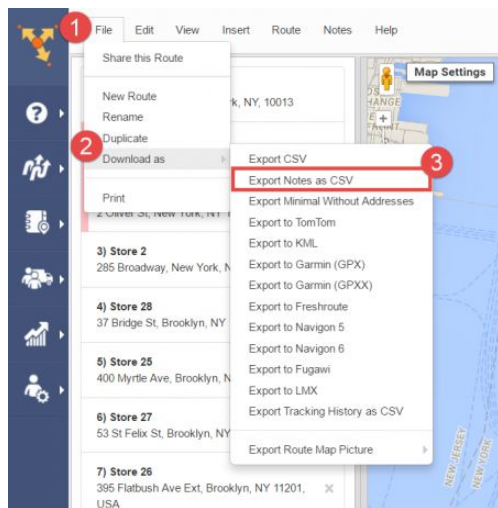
1 File Edit View Insert Route Notes Help

Share this Route

New Route
Rename
Duplicate
2 Download as

Print

k, NY, 10013

2 Oliver St, New York, NY

3) Store 2
285 Broadway, New York, N

4) Store 28
37 Bridge St, Brooklyn, NY

5) Store 25
400 Myrtle Ave, Brooklyn, N

6) Store 27
53 St Felix St, Brooklyn, NY

7) Store 26
395 Flatbush Ave Ext, Brooklyn, NY 11201, USA

Export CSV
3
Export Notes as CSV
Export Minimal Without Addresses
Export to TomTom
Export to KML
Export to Garmin (GPX)
Export to Garmin (GPXX)
Export to Freshroute
Export to Navigon 5
Export to Navigon 6
Export to Fugawi
Export to LMX
Export Tracking History as CSV

Export Route Map Picture

Map Settings

NEW JERSEY
NEW JERSEY